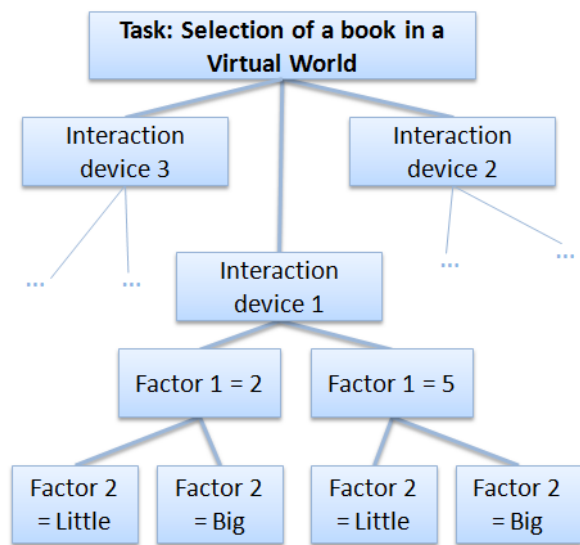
Task: Selection of a book in a Virtual World

Interaction device 3

Interaction device 2

...

...

Interaction device 1

...

...

Factor 1 = 2

Factor 1 = 5

Factor 2 = Little

Factor 2 = Big

Factor 2 = Little

Factor 2 = Big